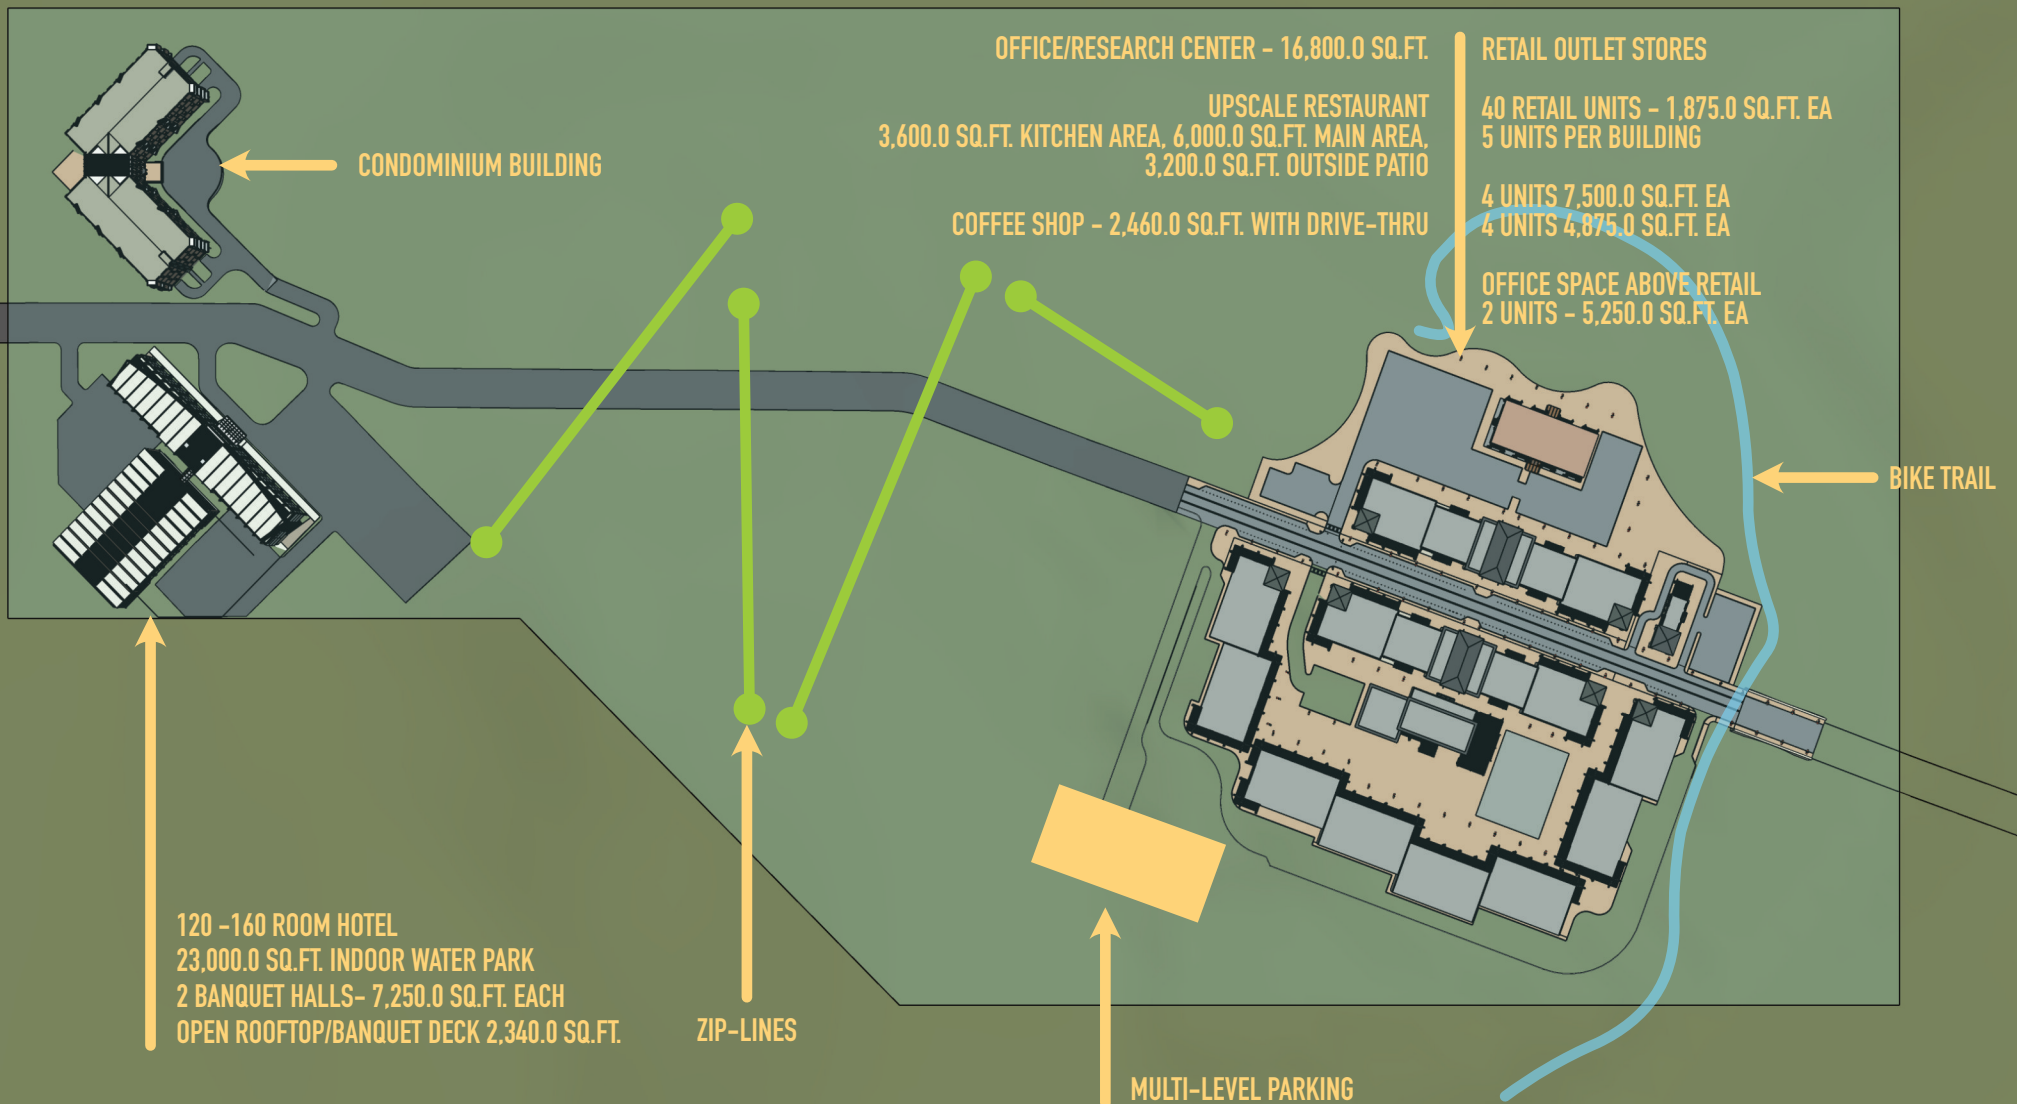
OFFICE/RESEARCH CENTER - 16,800.0 SQ.FT.

UPSCALE RESTAURANT
3,600.0 SQ.FT. KITCHEN AREA, 6,000.0 SQ.FT. MAIN AREA, 3,200.0 SQ.FT. OUTSIDE PATIO

COFFEE SHOP - 2,460.0 SQ.FT. WITH DRIVE-THRU

RETAIL OUTLET STORES

40 RETAIL UNITS - 1,875.0 SQ.FT. EA
5 UNITS PER BUILDING

4 UNITS 7,500.0 SQ.FT. EA
4 UNITS 4,875.0 SQ.FT. EA

OFFICE SPACE ABOVE RETAIL
2 UNITS - 5,250.0 SQ.FT. EA

CONDOMINIUM BUILDING

BIKE TRAIL

120 -160 ROOM HOTEL
23,000.0 SQ.FT. INDOOR WATER PARK
2 BANQUET HALLS- 7,250.0 SQ.FT. EACH
OPEN ROOFTOP/BANQUET DECK 2,340.0 SQ.FT.

ZIP-LINES

MULTI-LEVEL PARKING